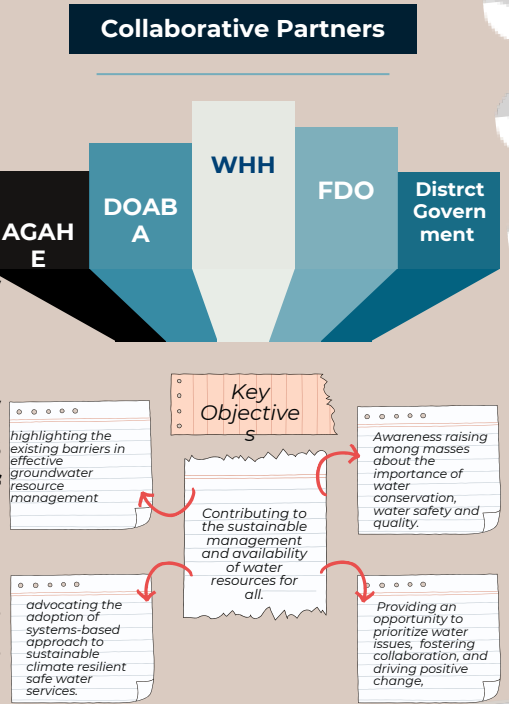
Collaborative Partners

AGAHE

DOABA

WHH

FDO

Distrct Government

Key Objectives

highlighting the existing barriers in effective groundwater resource management

Awareness raising among masses about the importance of water conservation, water safety and quality.

Contributing to the sustainable management and availability of water resources for all.

advocating the adoption of systems-based approach to sustainable climate resilient safe water services.

Providing an opportunity to prioritize water issues, fostering collaboration, and driving positive change,